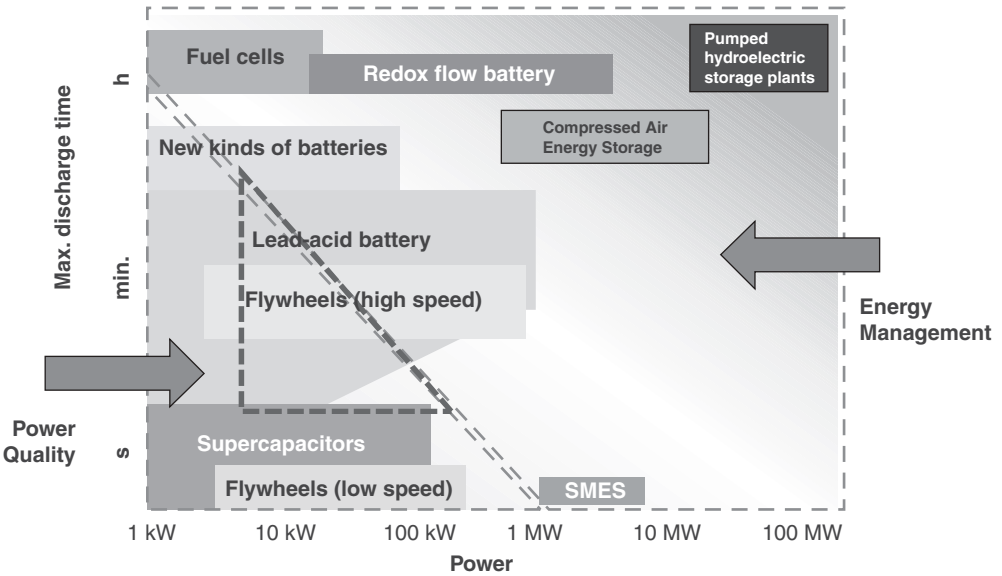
Max. discharge time

h

min.

s

Fuel cells

Redox flow battery

Pumped hydroelectric storage plants

Compressed Air Energy Storage

New kinds of batteries

Lead acid battery

Flywheels (high speed)

Energy Management

Power Quality

Supercapacitors

Flywheels (low speed)

SMES

1 kW

10 kW

100 kW

1 MW

10 MW

100 MW

Power